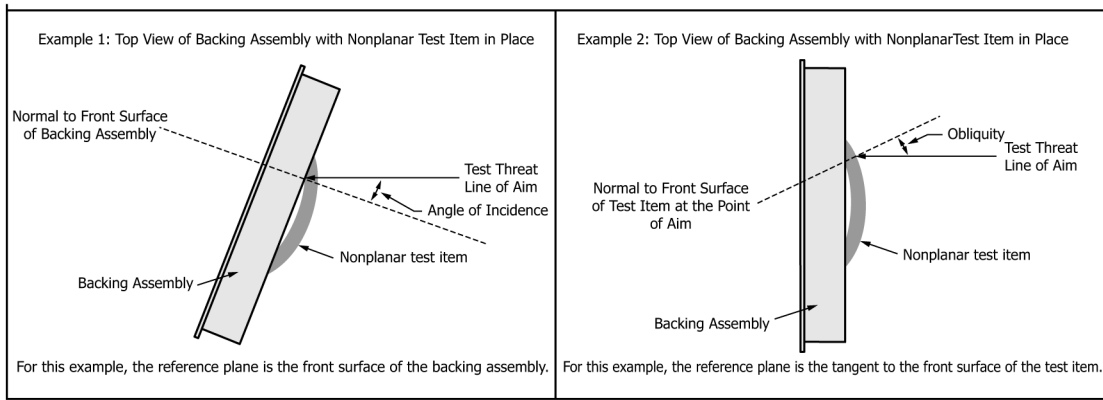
Example 1: Top View of Backing Assembly with Nonplanar Test Item in Place

Normal to Front Surface of Backing Assembly

Test Threat Line of Aim

Angle of Incidence

Nonplanar test item

Backing Assembly

For this example, the reference plane is the front surface of the backing assembly.

Example 2: Top View of Backing Assembly with NonplanarTest Item in Place

Obliquity

Test Threat Line of Aim

Normal to Front Surface of Test Item at the Point of Aim

Nonplanar test item

Backing Assembly

For this example, the reference plane is the tangent to the front surface of the test item.